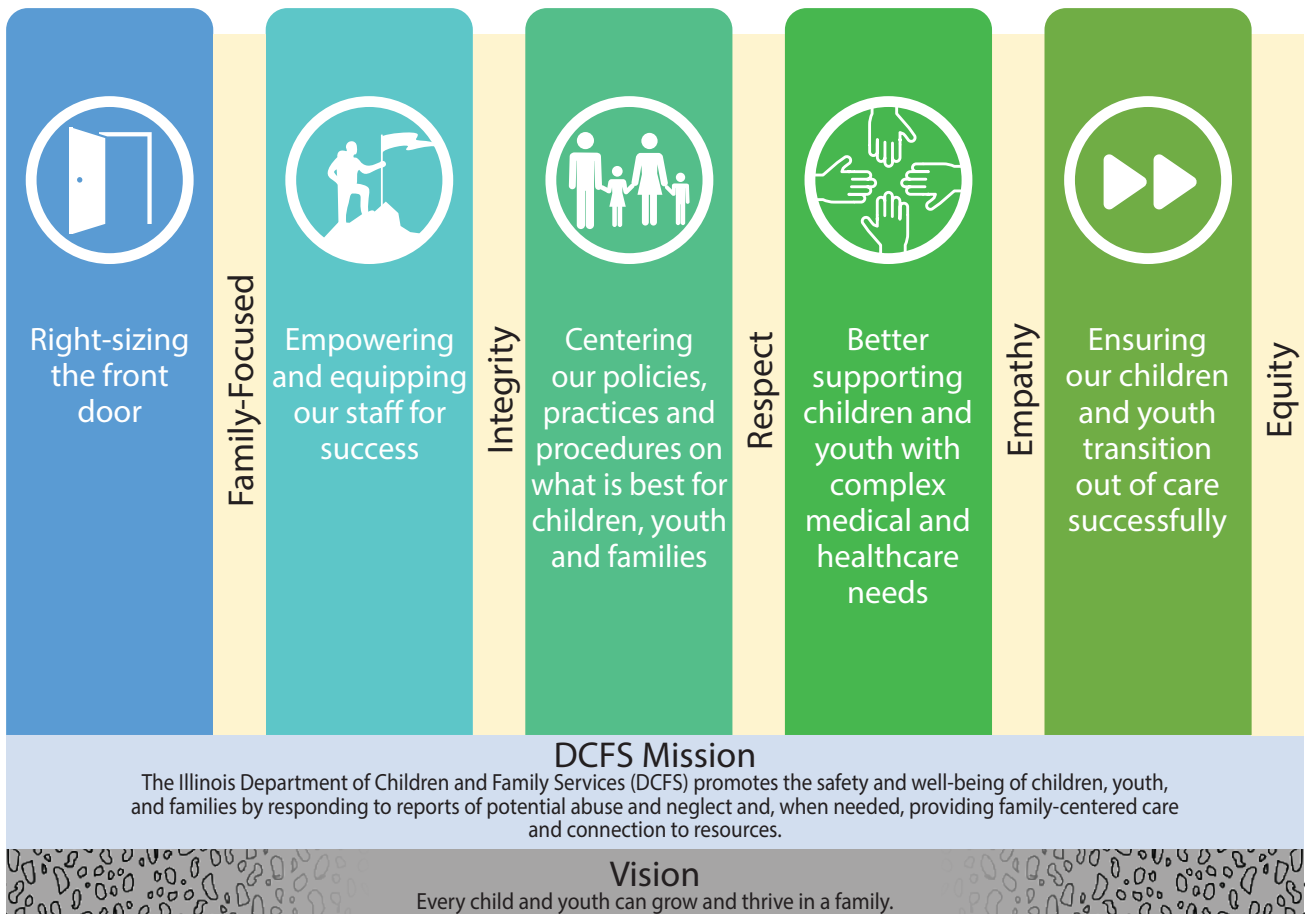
Right-sizing the front door

Family-Focused

Empowering and equipping our staff for success

Integrity

Centering our policies, practices and procedures on what is best for children, youth and families

Respect

Better supporting children and youth with complex medical and healthcare needs

Empathy

Ensuring our children and youth transition out of care successfully

Equity

DCFS Mission

The Illinois Department of Children and Family Services (DCFS) promotes the safety and well-being of children, youth, and families by responding to reports of potential abuse and neglect and, when needed, providing family-centered care and connection to resources.

Vision

Every child and youth can grow and thrive in a family.